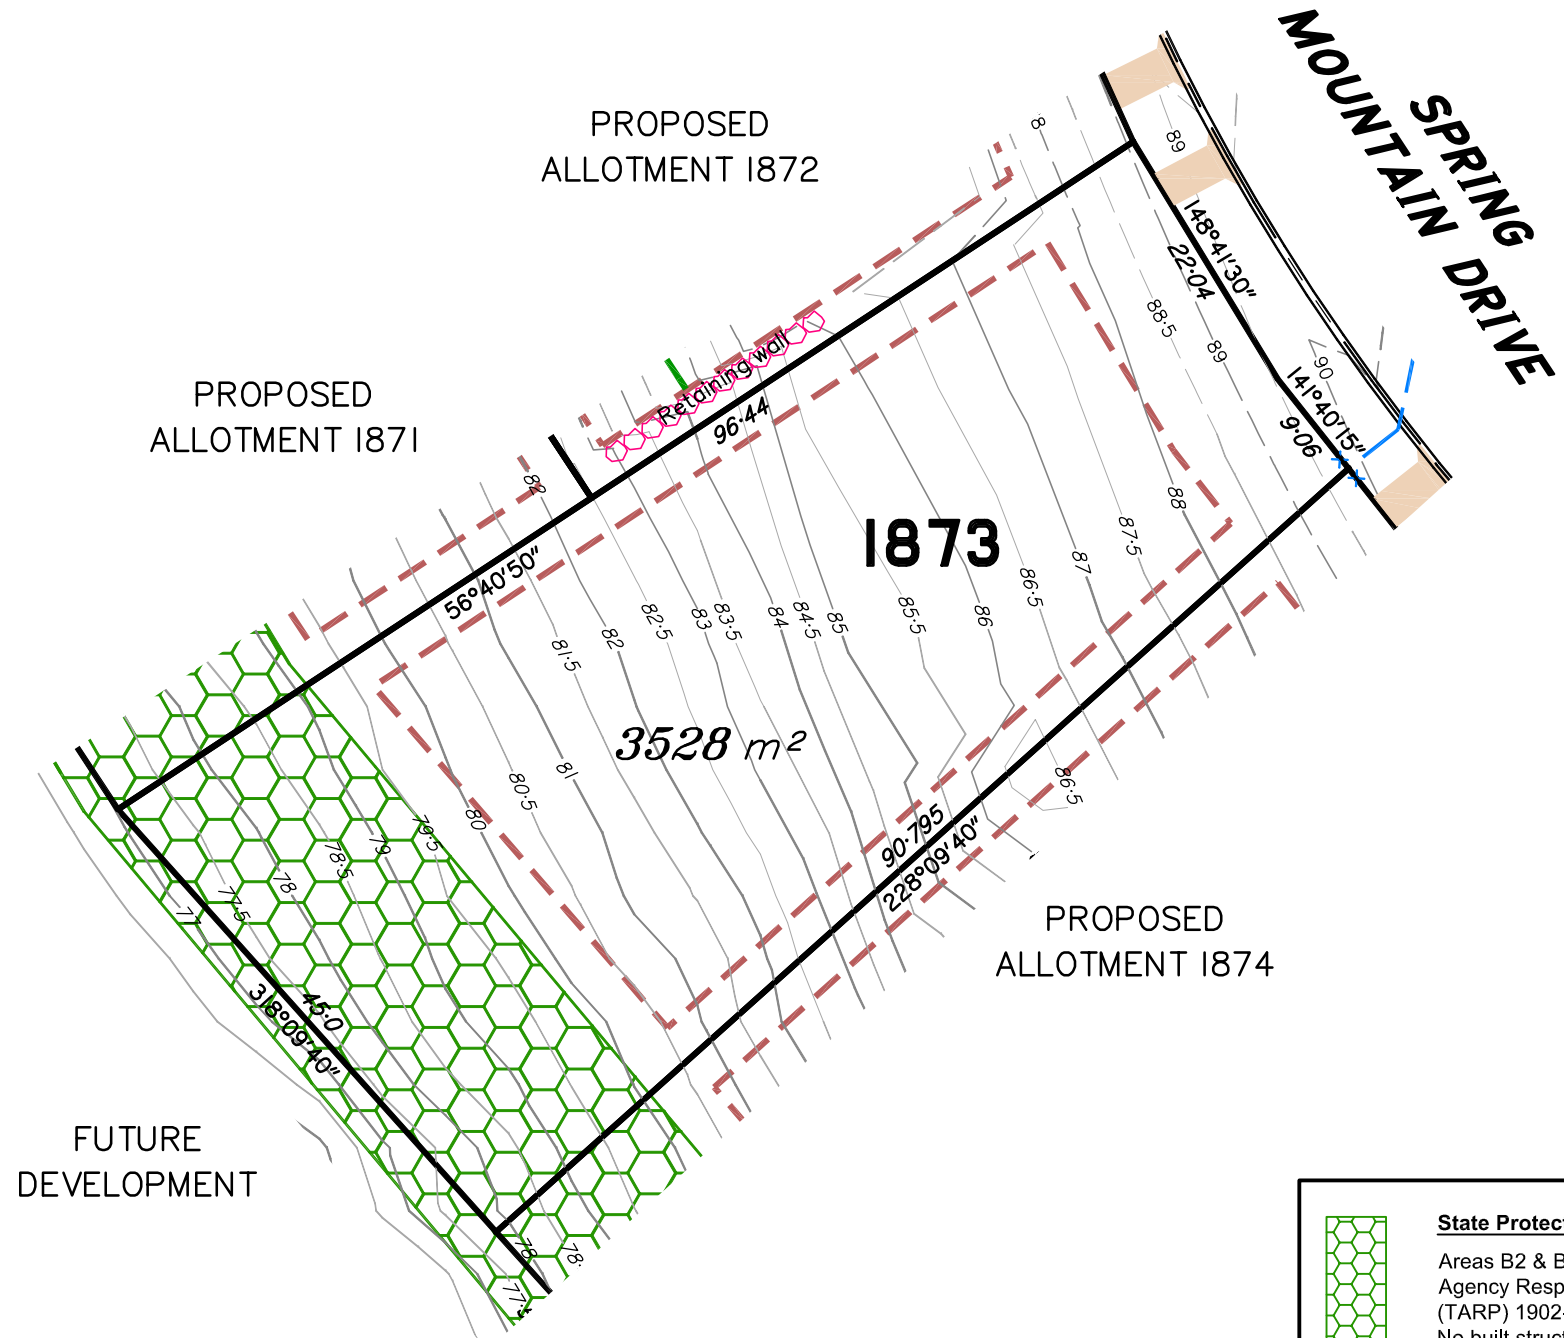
SPRING MOUNTAIN DRIVE

PROPOSED ALLOTMENT 1872

PROPOSED ALLOTMENT 1871

1873

$3528\ m^2$

PROPOSED ALLOTMENT 1874

FUTURE DEVELOPMENT

Retaining wall

96·44

56°40'50"

148°41'30"

22·04

141°40'15"

9·06

90·795

228°09'40"

45·0

318°09'40"

89
88·5
89
90
88
87·5
87
86·5
86
85·5
85
84·5
84
83·5
83
82·5
82
82
81·5
81
80·5
80
79·5
79
78·5
78
77·5
77
78
78
77·5
86·5
8

State Protec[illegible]

Areas B2 & B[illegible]
Agency Resp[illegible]
(TARP) 1902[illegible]
No built struc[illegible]